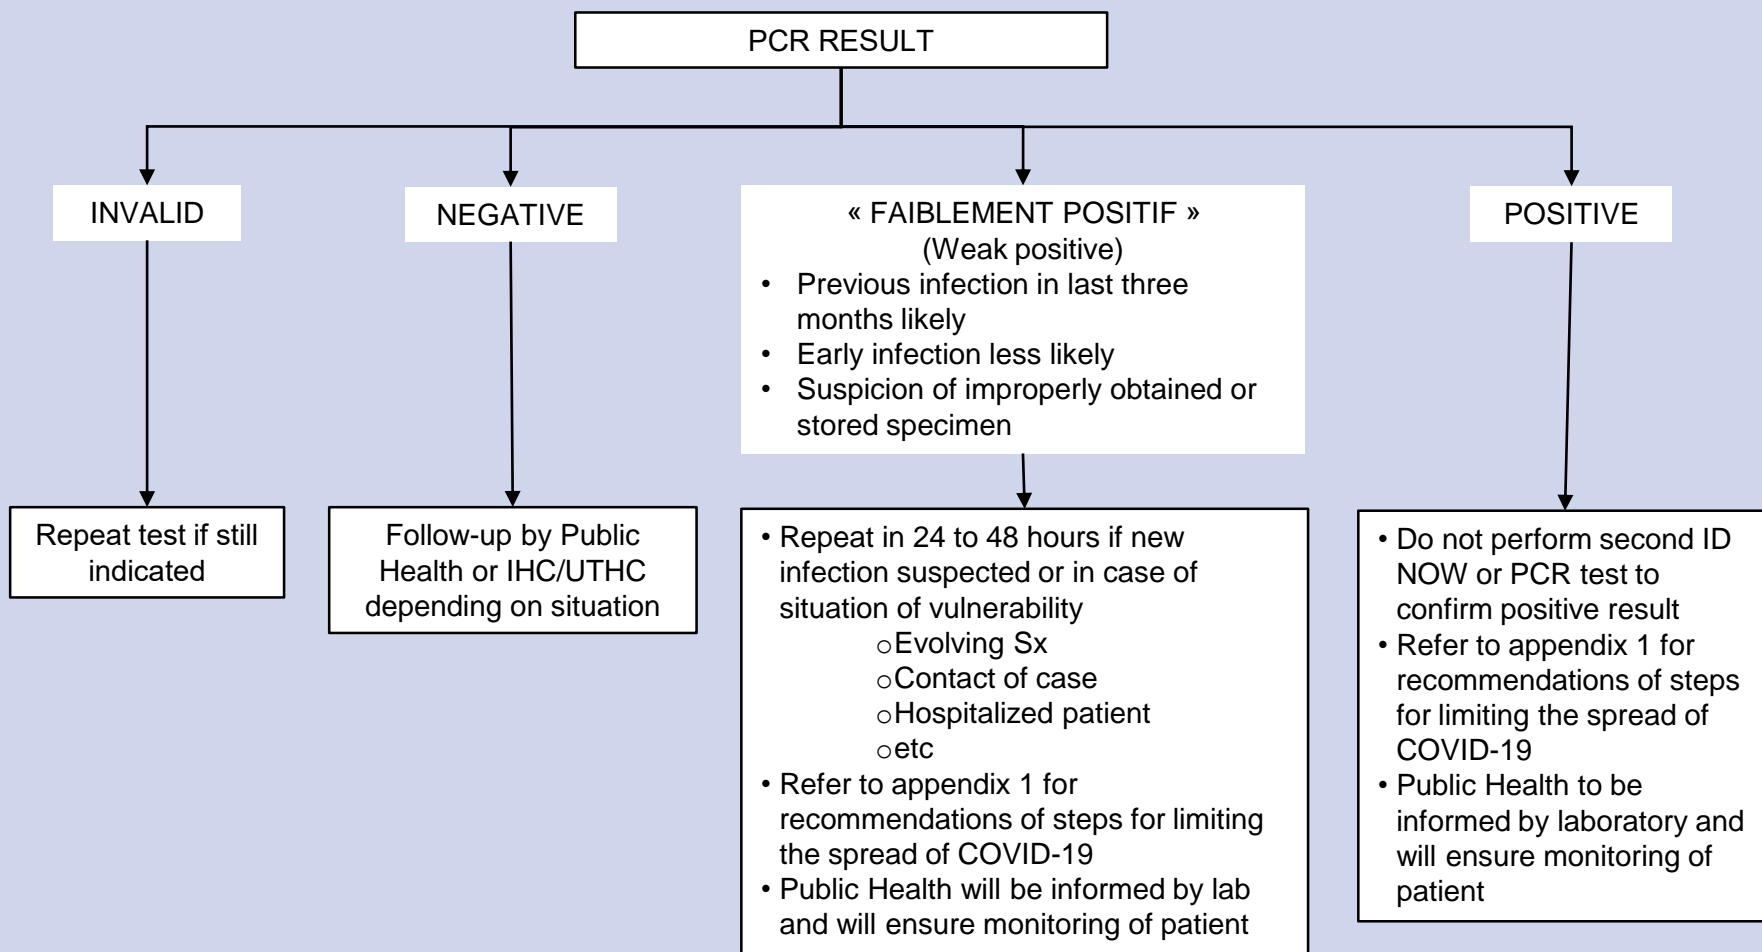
PCR RESULT

INVALID

Repeat test if still indicated

NEGATIVE

Follow-up by Public Health or IHC/UTHC depending on situation

« FAIBLEMENT POSITIF »
(Weak positive)
• Previous infection in last three months likely
• Early infection less likely
• Suspicion of improperly obtained or stored specimen

• Repeat in 24 to 48 hours if new infection suspected or in case of situation of vulnerability
o Evolving Sx
o Contact of case
o Hospitalized patient
o etc
• Refer to appendix 1 for recommendations of steps for limiting the spread of COVID-19
• Public Health will be informed by lab and will ensure monitoring of patient

POSITIVE

• Do not perform second ID NOW or PCR test to confirm positive result
• Refer to appendix 1 for recommendations of steps for limiting the spread of COVID-19
• Public Health to be informed by laboratory and will ensure monitoring of patient